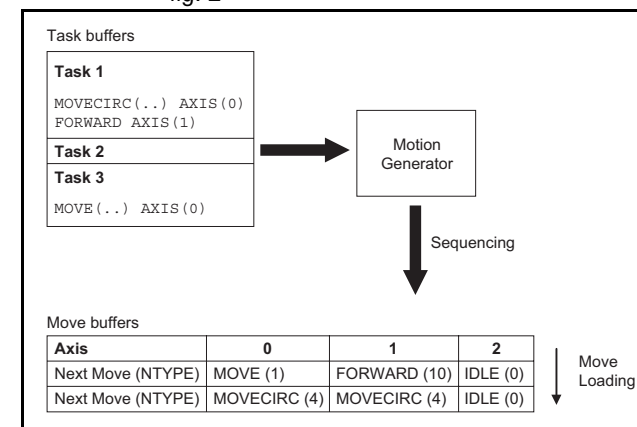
fig. 2

Task buffers

Task 1

MOVECIRC(..) AXIS(0)
FORWARD AXIS(1)

Task 2

Task 3

MOVE(..) AXIS(0)

Motion Generator

Sequencing

Move buffers

| Axis | 0 | 1 | 2 |
|---|---|---|---|
| Next Move (NTYPE) | MOVE (1) | FORWARD (10) | IDLE (0) |
| Next Move (NTYPE) | MOVECIRC (4) | MOVECIRC (4) | IDLE (0) |

Move Loading